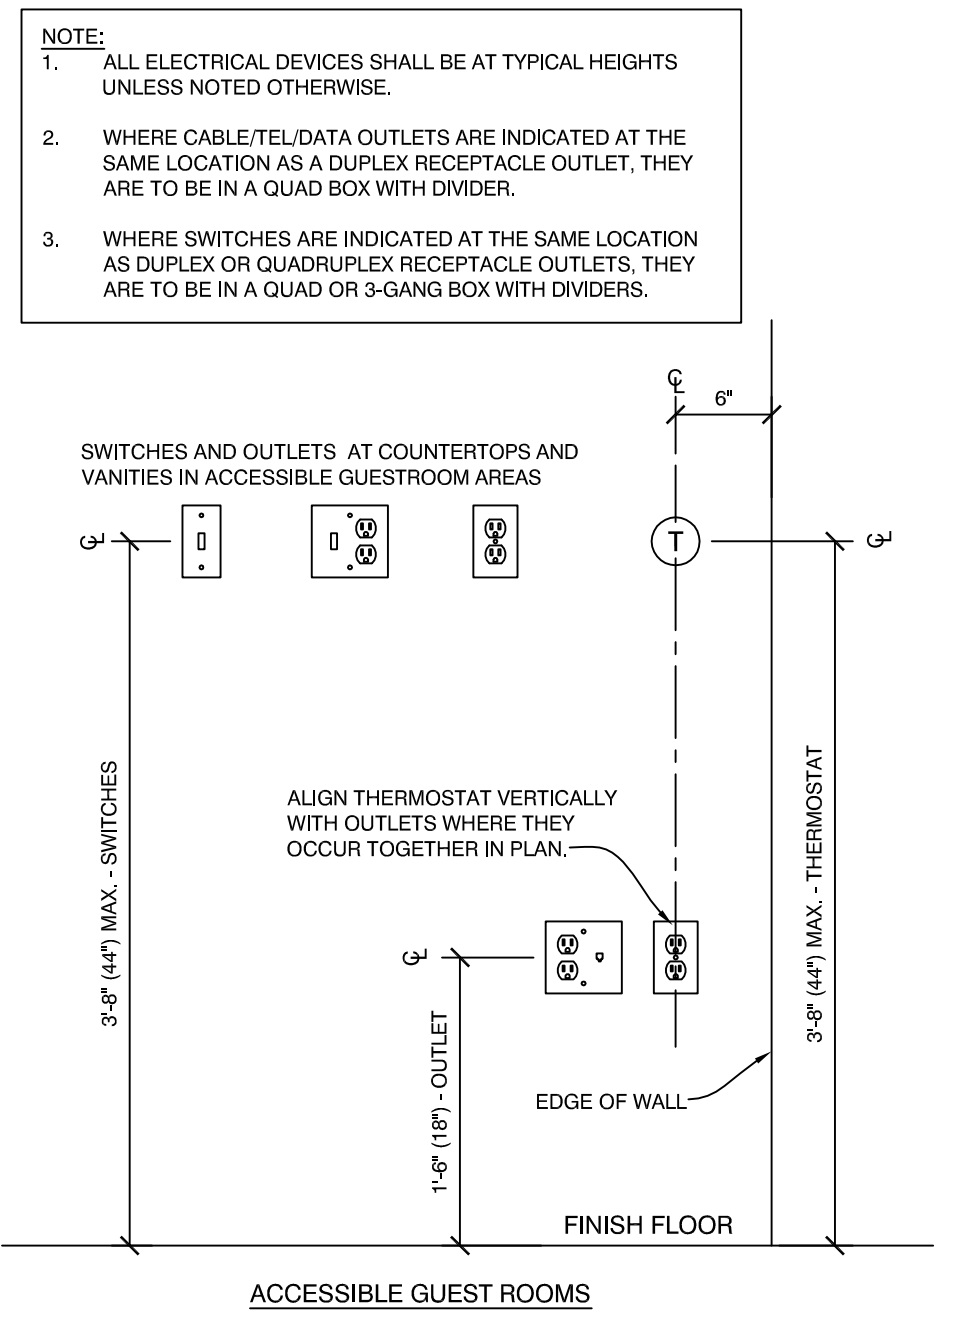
NOTE:
1. ALL ELECTRICAL DEVICES SHALL BE AT TYPICAL HEIGHTS UNLESS NOTED OTHERWISE.

2. WHERE CABLE/TEL/DATA OUTLETS ARE INDICATED AT THE SAME LOCATION AS A DUPLEX RECEPTACLE OUTLET, THEY ARE TO BE IN A QUAD BOX WITH DIVIDER.

3. WHERE SWITCHES ARE INDICATED AT THE SAME LOCATION AS DUPLEX OR QUADRUPLEX RECEPTACLE OUTLETS, THEY ARE TO BE IN A QUAD OR 3-GANG BOX WITH DIVIDERS.

℄

6"

SWITCHES AND OUTLETS AT COUNTERTOPS AND VANITIES IN ACCESSIBLE GUESTROOM AREAS

℄

T

℄

ALIGN THERMOSTAT VERTICALLY WITH OUTLETS WHERE THEY OCCUR TOGETHER IN PLAN.

3'-8" (44") MAX. - SWITCHES

℄

3'-8" (44") MAX. - THERMOSTAT

1'-6" (18") - OUTLET

EDGE OF WALL

FINISH FLOOR

ACCESSIBLE GUEST ROOMS